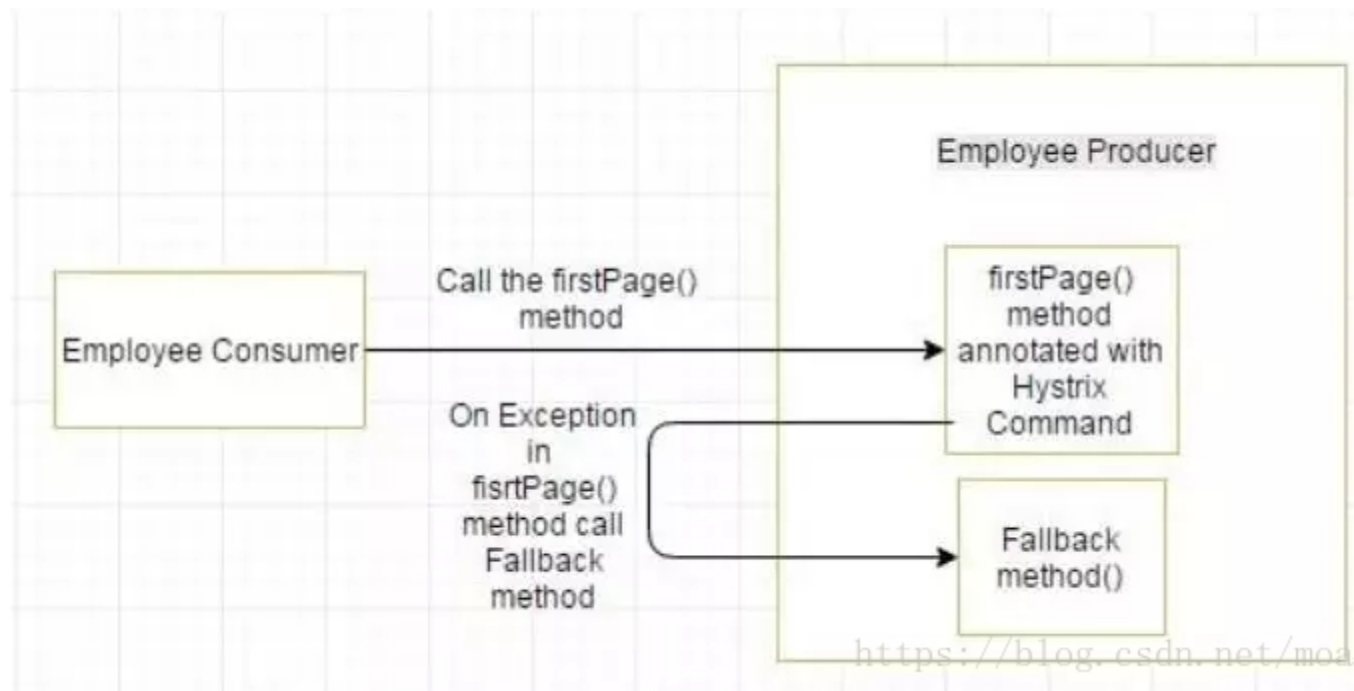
Employee Producer

Employee Consumer

Call the firstPage() method

firstPage() method annotated with Hystrix Command

On Exception in fisrtPage() method call Fallback method

Fallback method()

https://blog.csdn.net/moa